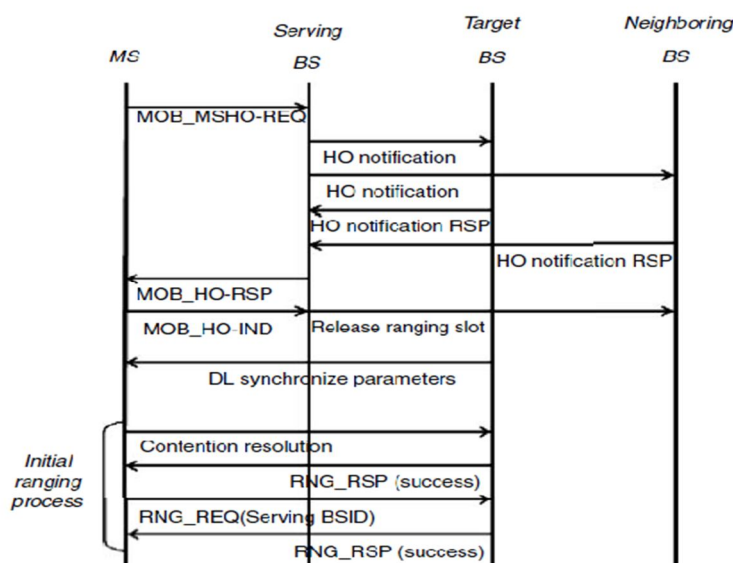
MS

Serving BS

Target BS

Neighboring BS

MOB_MSHO-REQ

HO notification

HO notification

HO notification RSP

HO notification RSP

MOB_HO-RSP

MOB_HO-IND

Release ranging slot

DL synchronize parameters

Initial ranging process

Contention resolution

RNG_RSP (success)

RNG_REQ(Serving BSID)

RNG_RSP (success)